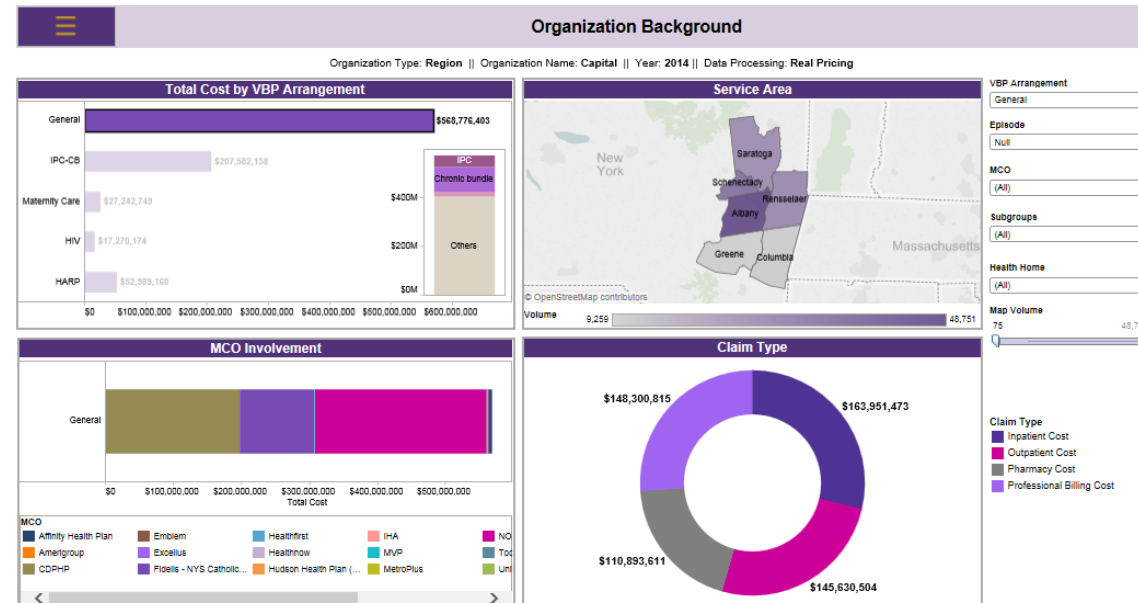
Organization Background

Organization Type: Region || Organization Name: Capital || Year: 2014 || Data Processing: Real Pricing

Total Cost by VBP Arrangement

General $568,776,403
IPC-CB $207,582,138
Maternity Care $27,242,749
HIV $17,270,174
HARP $52,505,160

$0 $100,000,000 $200,000,000 $300,000,000 $400,000,000 $500,000,000 $600,000,000

IPC
Chronic bundle
Others
$400M
$200M
$0M

Service Area

New York
Saratoga
Schenectady
Rensselaer
Albany
Greene
Columbia
Massachusetts
© OpenStreetMap contributors

Volume 9,259 48,751

VBP Arrangement
General
Episode
Null
MCO
(All)
Subgroups
(All)
Health Home
(All)
Map Volume
75 48,7

MCO Involvement

General

$0 $100,000,000 $200,000,000 $300,000,000 $400,000,000 $500,000,000
Total Cost

MCO
Affinity Health Plan
Amerigroup
CDPHP
Emblem
Excellus
Fidelis - NYS Catholic...
Healthfirst
Healthnow
Hudson Health Plan (...
IHA
MVP
MetroPlus
NO
Tot
Uni

Claim Type

$148,300,815
$163,951,473
$110,893,611
$145,630,504

Claim Type
Inpatient Cost
Outpatient Cost
Pharmacy Cost
Professional Billing Cost